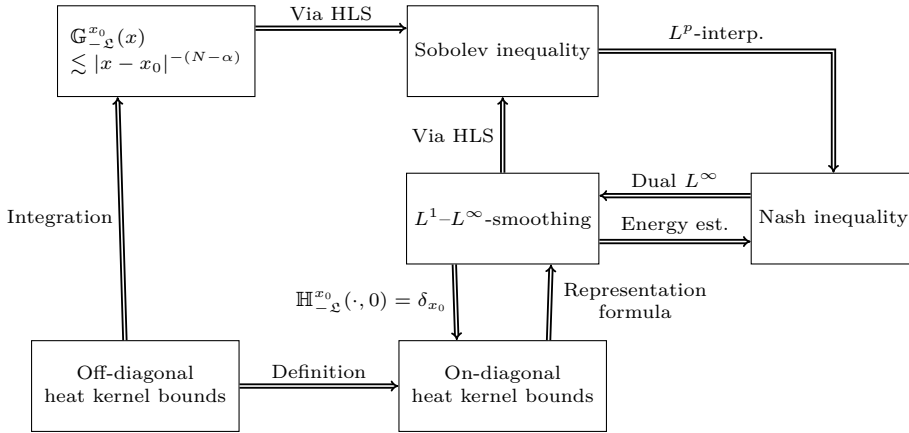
$\mathbb{G}^{x_0}_{-\mathfrak{L}}(x)$
$\lesssim |x-x_0|^{-(N-\alpha)}$

Via HLS

Sobolev inequality

$L^p$-interp.

Via HLS

Dual $L^\infty$

$L^1$–$L^\infty$-smoothing

Energy est.

Nash inequality

Integration

$\mathbb{H}^{x_0}_{-\mathfrak{L}}(\cdot,0)=\delta_{x_0}$

Representation formula

Off-diagonal heat kernel bounds

Definition

On-diagonal heat kernel bounds